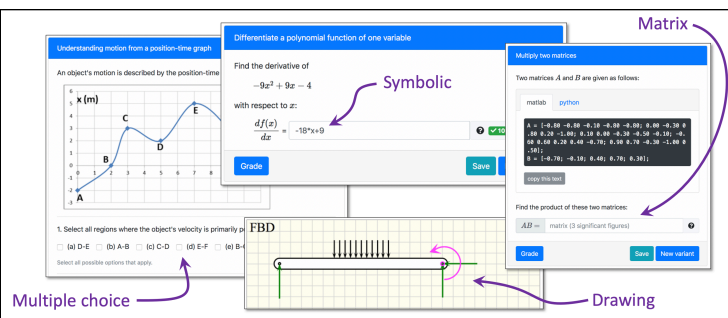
Matrix

Understanding motion from a position-time graph

An object's motion is described by the position-time

x (m)

A
B
C
D
E

1. Select all regions where the object's velocity is primarily p

(a) D-E (b) A-B (c) C-D (d) E-F (e) B-

Select all possible options that apply.

Multiple choice

Differentiate a polynomial function of one variable

Find the derivative of

$-9x^2 + 9x - 4$

with respect to $x$:

Symbolic

$\frac{df(x)}{dx}$ = -18*x+9

10

Grade

Save

Multiply two matrices

Two matrices $A$ and $B$ are given as follows:

matlab python

A = [-0.88 -0.08 -0.10 -0.80 -0.80; 0.00 -0.30 0.80 0.20 -1.00; 0.10 0.00 -0.30 -0.50 -0.10; -0.60 0.60 0.20 0.40 -0.70; 0.90 0.70 -0.30 -1.80 0.50];
B = [-0.70; -0.10; 0.40; 0.70; 0.30];

copy this text

Find the product of these two matrices:

$AB$ = matrix (3 significant figures)

Grade

Save New variant

FBD

Drawing